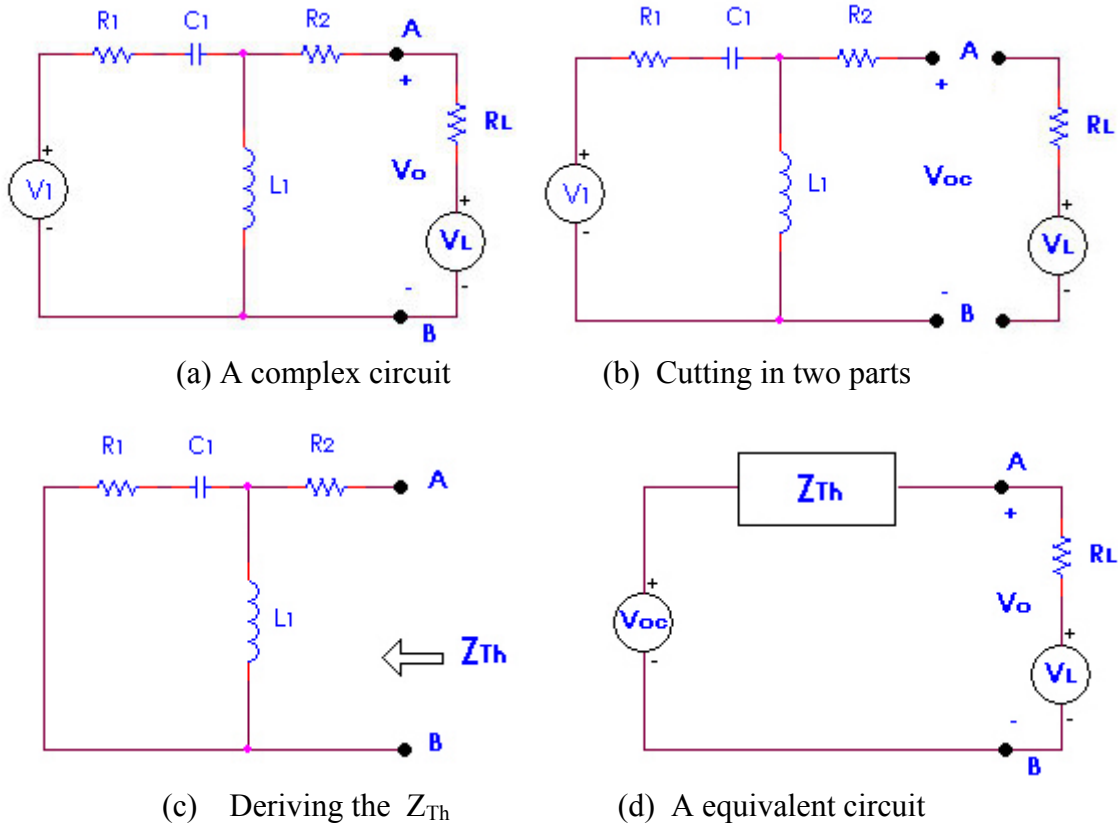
R1 C1 R2 A
+
V1
-
L1
+
Vo
RL
+
VL
-
-
B

(a) A complex circuit

R1 C1 R2 A
+
V1
-
L1
+
Voc
RL
+
VL
-
-
B

(b) Cutting in two parts

R1 C1 R2 A
L1
ZTh
B

(c) Deriving the $Z_{Th}$

ZTh
A
+
Voc
-
+
Vo
RL
+
VL
-
-
B

(d) A equivalent circuit